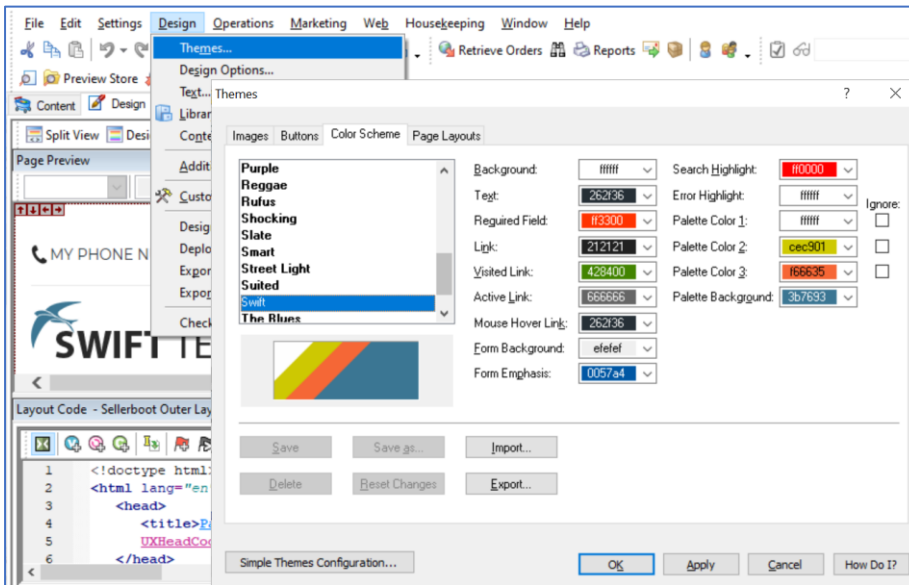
File Edit Settings Design Operations Marketing Web Housekeeping Window Help

Themes...
Design Options...
Text...
Librar
Conte
Addit
Custo
Desig
Deplo
Expor
Expor
Check

Retrieve Orders Reports

Preview Store

Content Design

Split View Desi

Page Preview

MY PHONE N

SWIFT TE

Layout Code - Sellerboot Outer Lay

1 <!doctype html
2 <html lang="en
3 <head>
4 <title>Pa
5 UXHeadCo
6 </head>

Themes ? ×

Images Buttons Color Scheme Page Layouts

Purple
Reggae
Rufus
Shocking
Slate
Smart
Street Light
Suited
Swift
The Blues

Background: ffffff
Text: 262f36
Required Field: ff3300
Link: 212121
Visited Link: 428400
Active Link: 666666
Mouse Hover Link: 262f36
Form Background: efefef
Form Emphasis: 0057a4

Search Highlight: ff0000
Error Highlight: ffffff
Palette Color 1: ffffff
Palette Color 2: cec901
Palette Color 3: f66635
Palette Background: 3b7693

Ignore:

Save Save as... Import...
Delete Reset Changes Export...

Simple Themes Configuration... OK Apply Cancel How Do I?